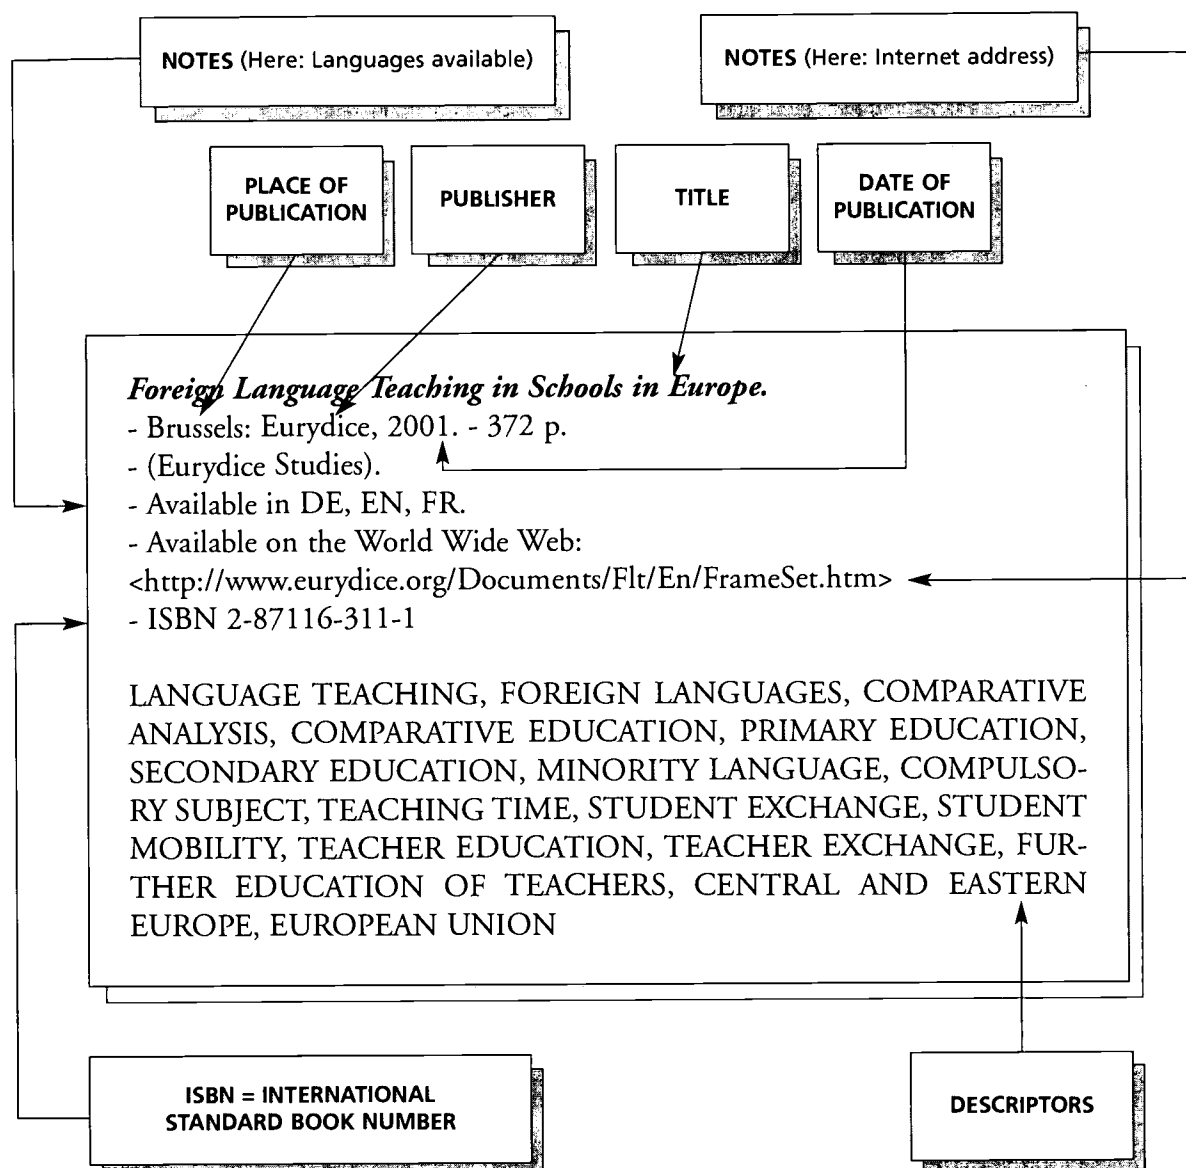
NOTES (Here: Languages available)

NOTES (Here: Internet address)

PLACE OF PUBLICATION

PUBLISHER

TITLE

DATE OF PUBLICATION

*Foreign Language Teaching in Schools in Europe.*
- Brussels: Eurydice, 2001. - 372 p.
- (Eurydice Studies).
- Available in DE, EN, FR.
- Available on the World Wide Web:
<http://www.eurydice.org/Documents/Flt/En/FrameSet.htm>
- ISBN 2-87116-311-1

LANGUAGE TEACHING, FOREIGN LANGUAGES, COMPARATIVE ANALYSIS, COMPARATIVE EDUCATION, PRIMARY EDUCATION, SECONDARY EDUCATION, MINORITY LANGUAGE, COMPULSORY SUBJECT, TEACHING TIME, STUDENT EXCHANGE, STUDENT MOBILITY, TEACHER EDUCATION, TEACHER EXCHANGE, FURTHER EDUCATION OF TEACHERS, CENTRAL AND EASTERN EUROPE, EUROPEAN UNION

ISBN = INTERNATIONAL STANDARD BOOK NUMBER

DESCRIPTORS